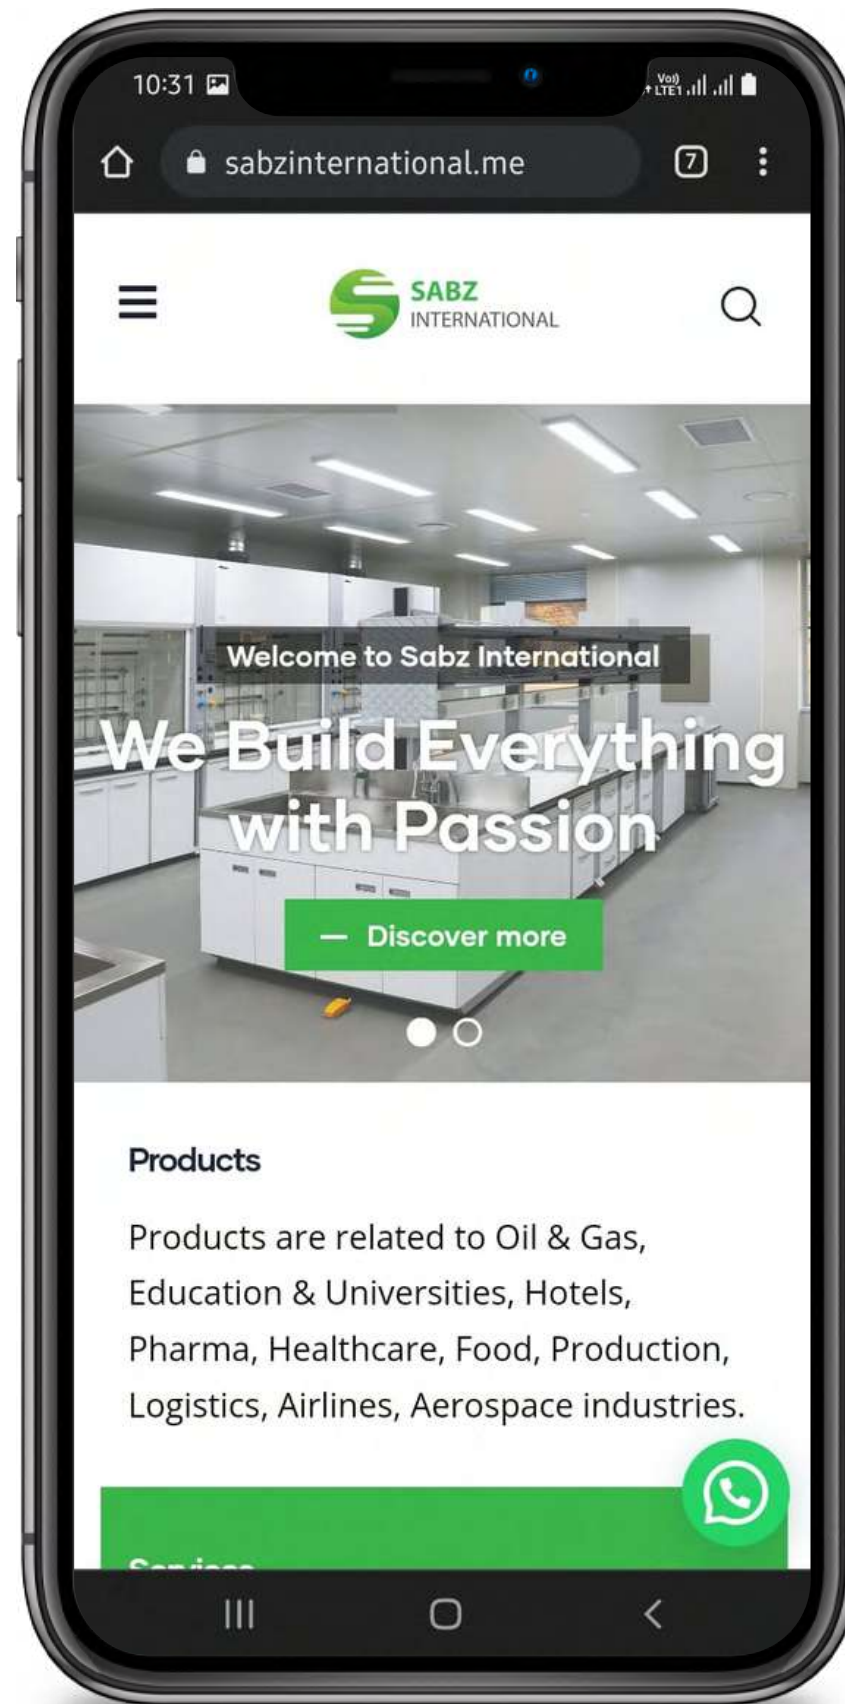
10:31

sabzinternational.me

7

SABZ
INTERNATIONAL

Welcome to Sabz International

We Build Everything with Passion

— Discover more

Products

Products are related to Oil & Gas, Education & Universities, Hotels, Pharma, Healthcare, Food, Production, Logistics, Airlines, Aerospace industries.

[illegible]